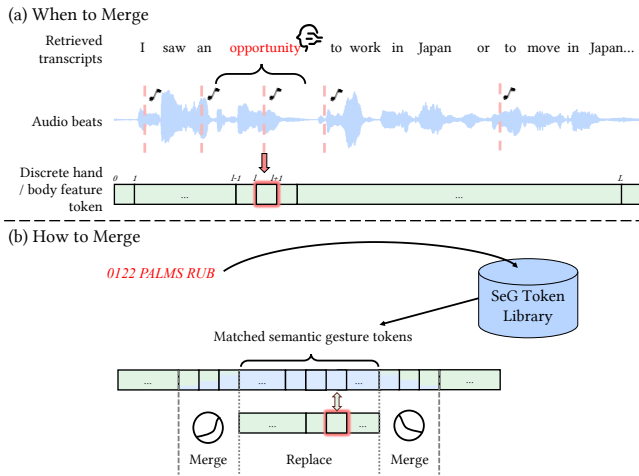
(a) When to Merge

Retrieved transcripts

I saw an opportunity to work in Japan or to move in Japan...

Audio beats

Discrete hand / body feature token

0 1 ... l-1 l l+1 ... L

(b) How to Merge

0122 PALMS RUB

SeG Token Library

Matched semantic gesture tokens

... ... ... ...

... ...

Merge Replace Merge